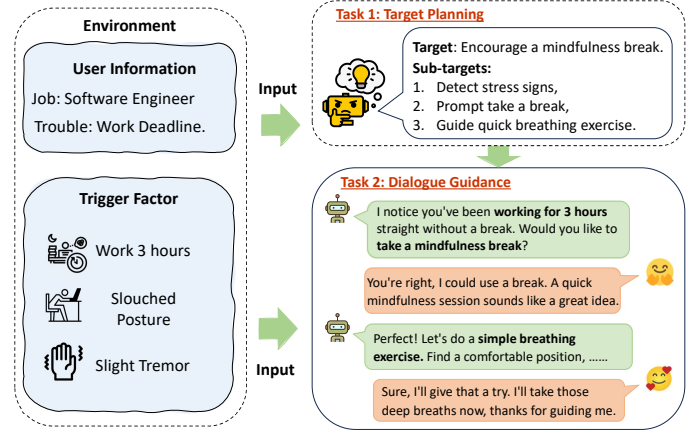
Environment

User Information

Job: Software Engineer

Trouble: Work Deadline.

Trigger Factor

Work 3 hours

Slouched Posture

Slight Tremor

Input

Input

Task 1: Target Planning

Target: Encourage a mindfulness break.

Sub-targets:

1. Detect stress signs,
2. Prompt take a break,
3. Guide quick breathing exercise.

Task 2: Dialogue Guidance

I notice you've been working for 3 hours straight without a break. Would you like to take a mindfulness break?

You're right, I could use a break. A quick mindfulness session sounds like a great idea.

Perfect! Let's do a simple breathing exercise. Find a comfortable position, ……

Sure, I'll give that a try. I'll take those deep breaths now, thanks for guiding me.